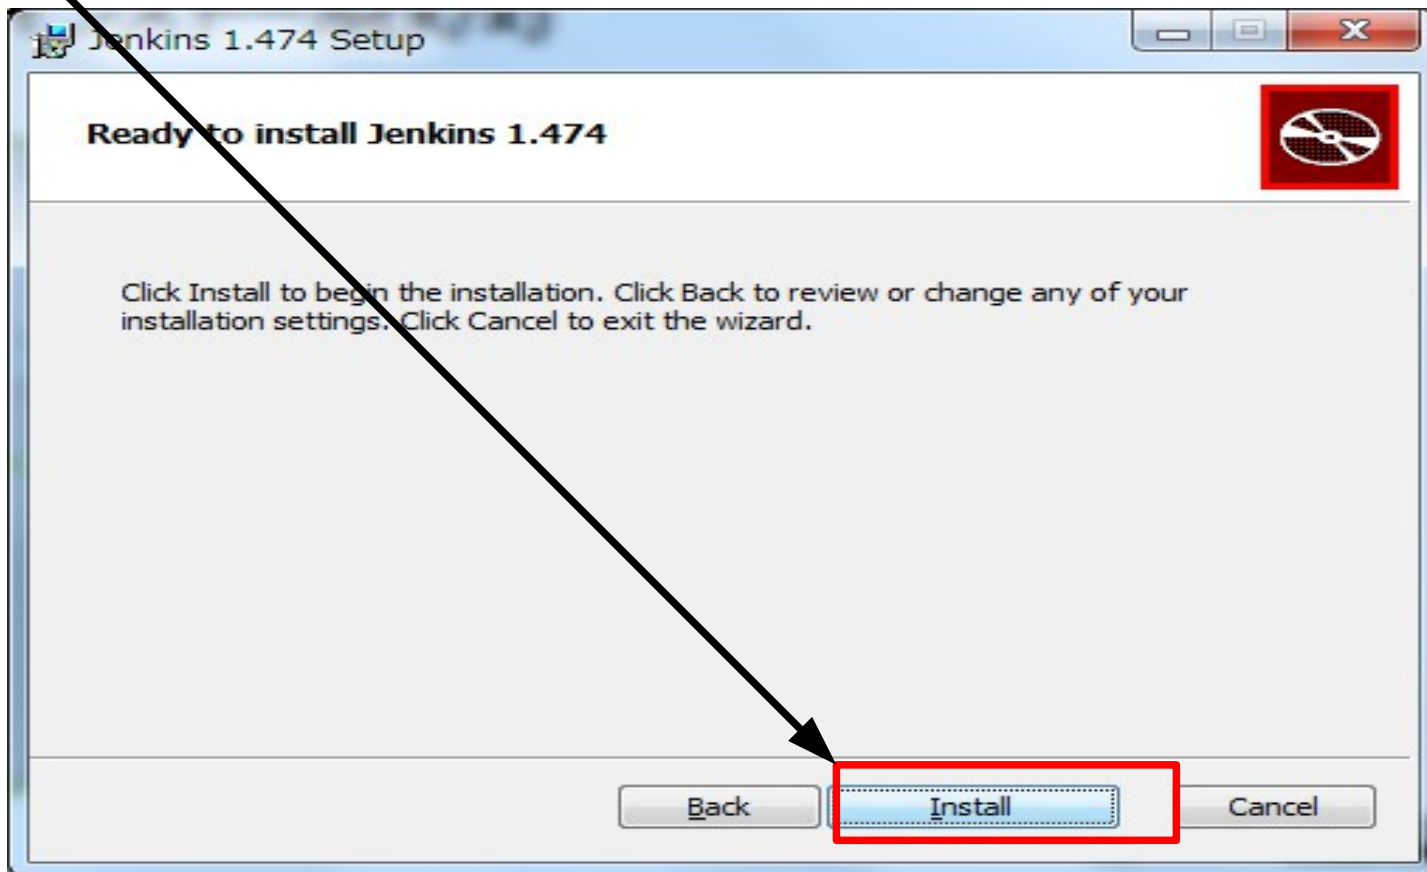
Jenkins 1.474 Setup

Ready to install Jenkins 1.474

Click Install to begin the installation. Click Back to review or change any of your installation settings. Click Cancel to exit the wizard.

Back

Install

Cancel